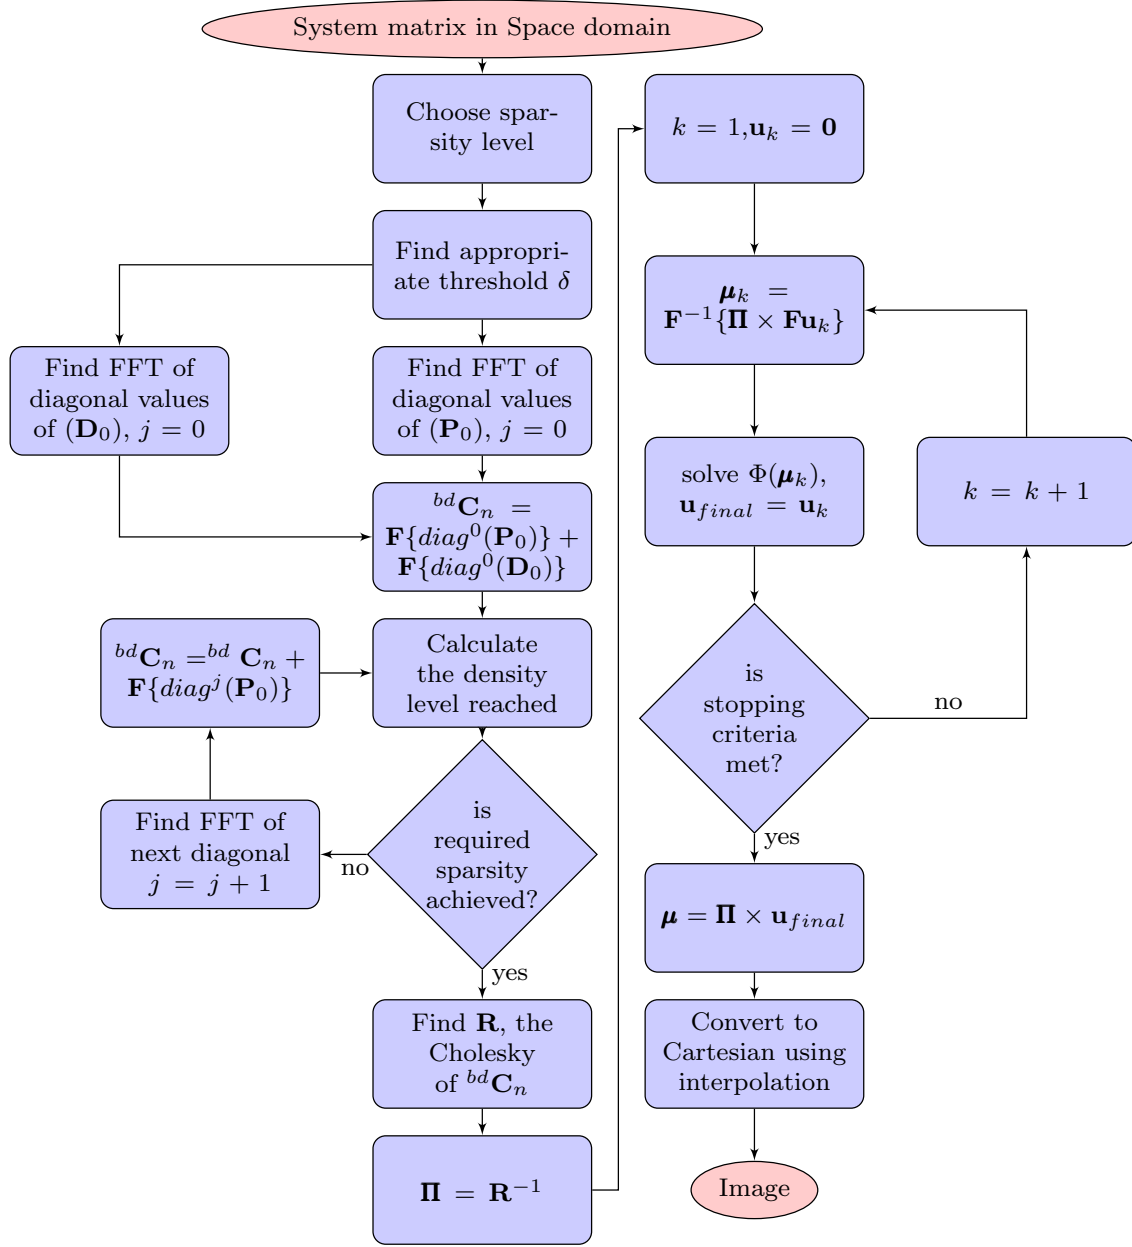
System matrix in Space domain

Choose sparsity level

Find appropriate threshold $\delta$

Find FFT of diagonal values of $(\mathbf{D}_0)$, $j = 0$

Find FFT of diagonal values of $(\mathbf{P}_0)$, $j = 0$

${}^{bd}\mathbf{C}_n = \mathbf{F}\{diag^0(\mathbf{P}_0)\} + \mathbf{F}\{diag^0(\mathbf{D}_0)\}$

${}^{bd}\mathbf{C}_n = {}^{bd}\mathbf{C}_n + \mathbf{F}\{diag^j(\mathbf{P}_0)\}$

Calculate the density level reached

Find FFT of next diagonal $j = j + 1$

no

is required sparsity achieved?

yes

Find $\mathbf{R}$, the Cholesky of ${}^{bd}\mathbf{C}_n$

$\mathbf{\Pi} = \mathbf{R}^{-1}$

$k = 1, \mathbf{u}_k = \mathbf{0}$

$\boldsymbol{\mu}_k = \mathbf{F}^{-1}\{\mathbf{\Pi} \times \mathbf{F}\mathbf{u}_k\}$

solve $\Phi(\boldsymbol{\mu}_k)$, $\mathbf{u}_{final} = \mathbf{u}_k$

$k = k + 1$

is stopping criteria met?

no

yes

$\boldsymbol{\mu} = \mathbf{\Pi} \times \mathbf{u}_{final}$

Convert to Cartesian using interpolation

Image